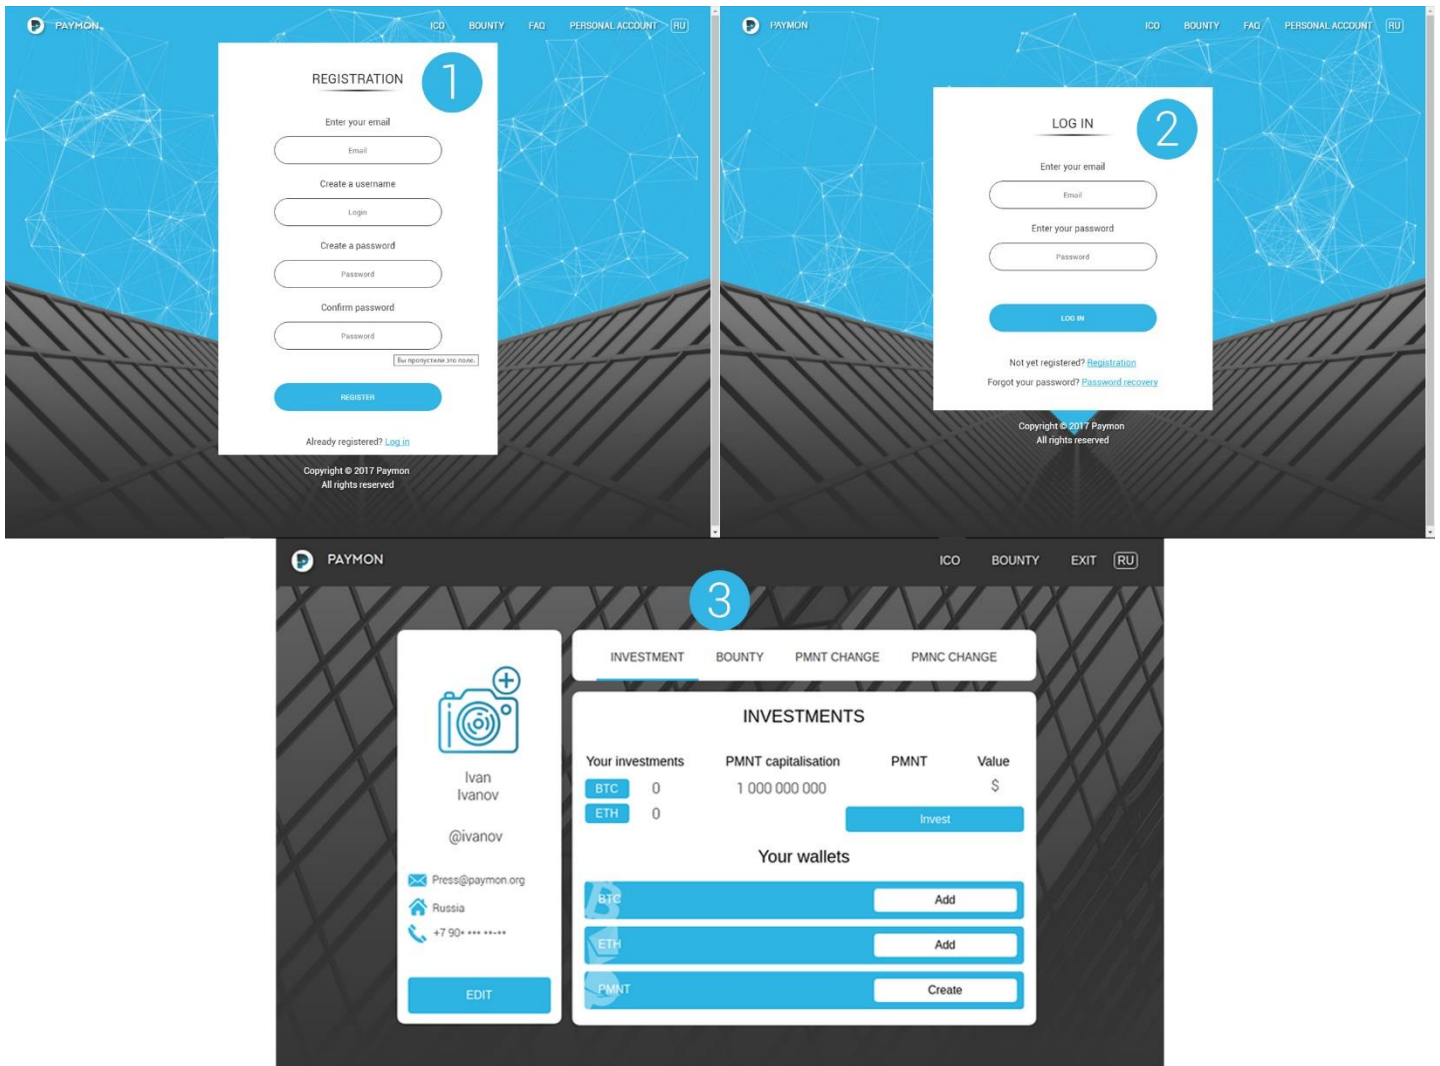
PAYMON ICO BOUNTY FAQ PERSONAL ACCOUNT RU

REGISTRATION

1

Enter your email

Email

Create a username

Login

Create a password

Password

Confirm password

Password

Вы пропустили это поле.

REGISTER

Already registered? Log in

Copyright © 2017 Paymon
All rights reserved

PAYMON ICO BOUNTY FAQ PERSONAL ACCOUNT RU

LOG IN

2

Enter your email

Email

Enter your password

Password

LOG IN

Not yet registered? Registration

Forgot your password? Password recovery

Copyright © 2017 Paymon
All rights reserved

PAYMON ICO BOUNTY EXIT RU

3

Ivan
Ivanov

@ivanov

Press@paymon.org

Russia

+7 90• ••• ••-••

EDIT

INVESTMENT BOUNTY PMNT CHANGE PMNC CHANGE

INVESTMENTS

| Your investments | PMNT capitalisation | PMNT | Value |
|---|---|---|---|
| BTC 0 | 1 000 000 000 | | $ |
| ETH 0 | | Invest | |

Your wallets

BTC Add

ETH Add

PMNT Create